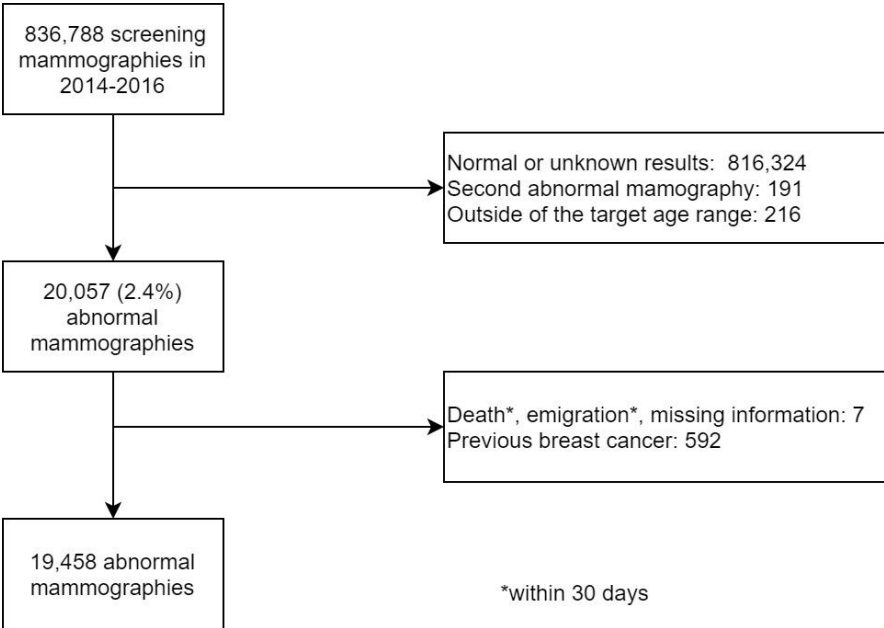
836,788 screening mammographies in 2014-2016

Normal or unknown results: 816,324
Second abnormal mamography: 191
Outside of the target age range: 216

20,057 (2.4%) abnormal mammographies

Death*, emigration*, missing information: 7
Previous breast cancer: 592

19,458 abnormal mammographies

*within 30 days